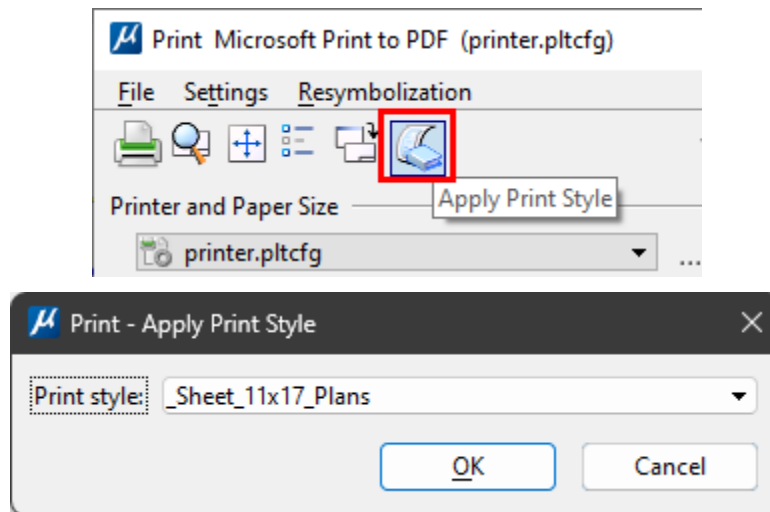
Print Microsoft Print to PDF (printer.pltcfg)

File Settings Resymbolization

Apply Print Style

Printer and Paper Size

printer.pltcfg

...

Print - Apply Print Style

Print style: _Sheet_11x17_Plans

OK

Cancel